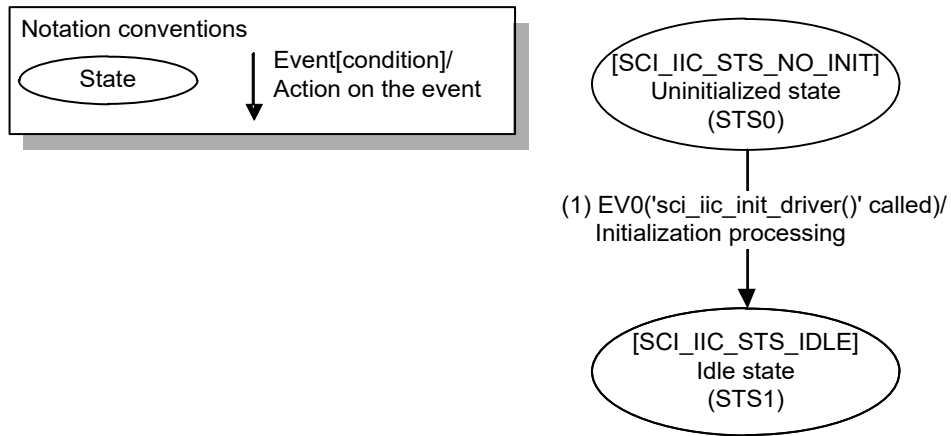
Notation conventions

State

Event[condition]/
Action on the event

[SCI_IIC_STS_NO_INIT]
Uninitialized state
(STS0)

(1) EV0('sci_iic_init_driver()' called)/
Initialization processing

[SCI_IIC_STS_IDLE]
Idle state
(STS1)